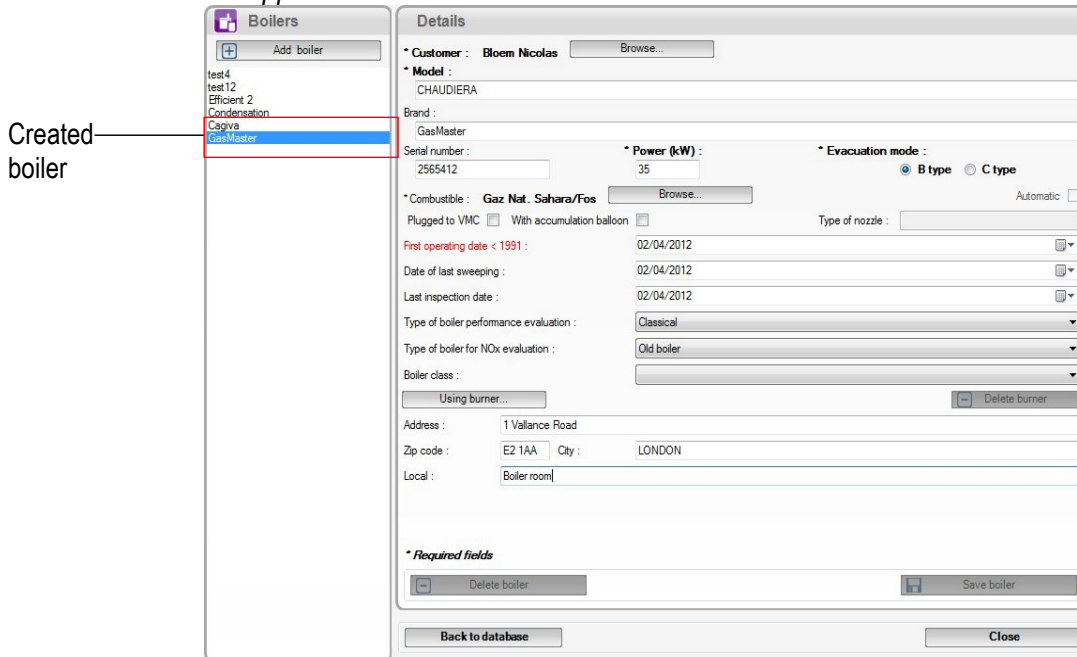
Boilers

Add boiler

test4
test12
Efficient 2
Condensation
Cagiva
GasMaster

Created boiler

Details

* Customer : Bloem Nicolas Browse...

* Model :
CHAUDIERA

Brand :
GasMaster

Serial number :
2565412

* Power (kW) :
35

* Evacuation mode :
B type C type

* Combustible : Gaz Nat. Sahara/Fos Browse...

Automatic

Plugged to VMC With accumulation balloon

Type of nozzle :

First operating date < 1991 : 02/04/2012

Date of last sweeping : 02/04/2012

Last inspection date : 02/04/2012

Type of boiler performance evaluation : Classical

Type of boiler for NOx evaluation : Old boiler

Boiler class :

Using burner...

Delete burner

Address : 1 Vallance Road

Zip code : E2 1AA City : LONDON

Local : Boiler room

* Required fields

Delete boiler

Save boiler

Back to database

Close